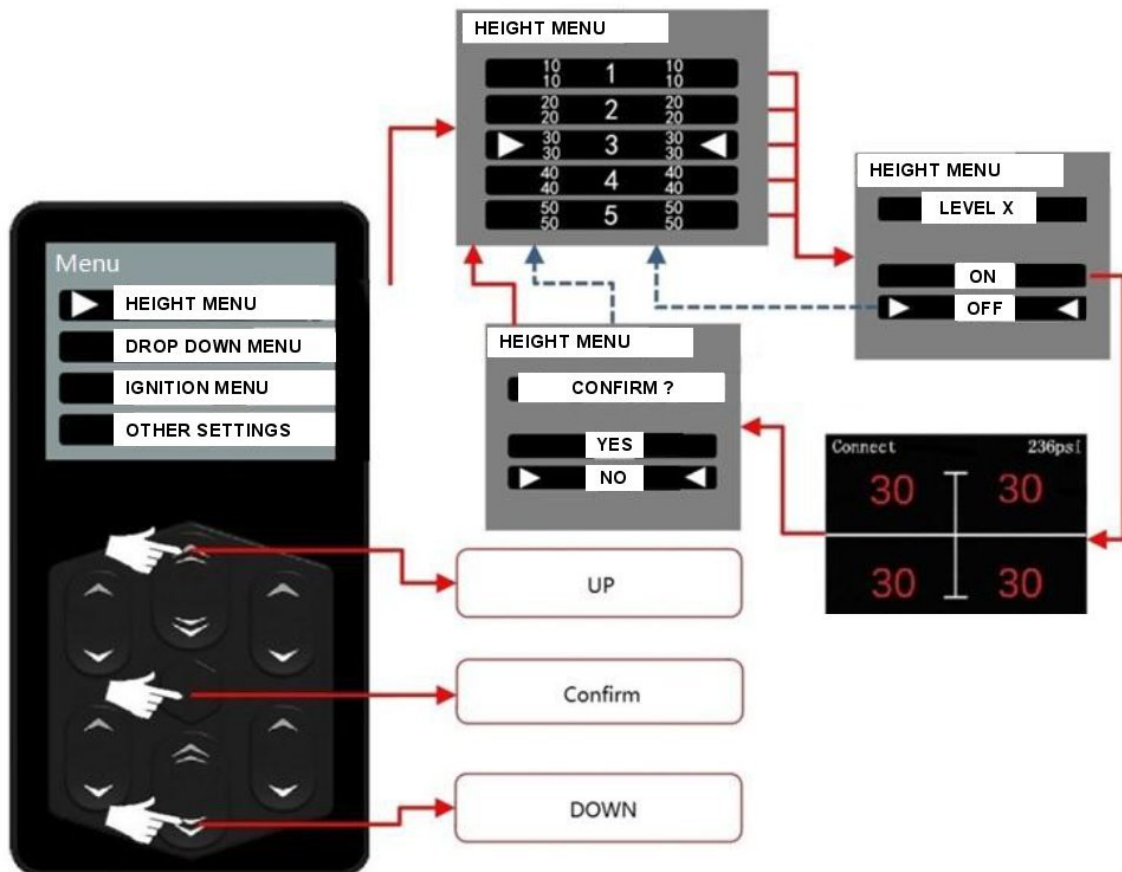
Menu
HEIGHT MENU
DROP DOWN MENU
IGNITION MENU
OTHER SETTINGS

HEIGHT MENU
$\frac{10}{10}$ 1 $\frac{10}{10}$
$\frac{20}{20}$ 2 $\frac{20}{20}$
$\frac{30}{30}$ 3 $\frac{30}{30}$
$\frac{40}{40}$ 4 $\frac{40}{40}$
$\frac{50}{50}$ 5 $\frac{50}{50}$

HEIGHT MENU
LEVEL X
ON
OFF

HEIGHT MENU
CONFIRM ?
YES
NO

Connect 236psi
30 30
30 30

UP
Confirm
DOWN